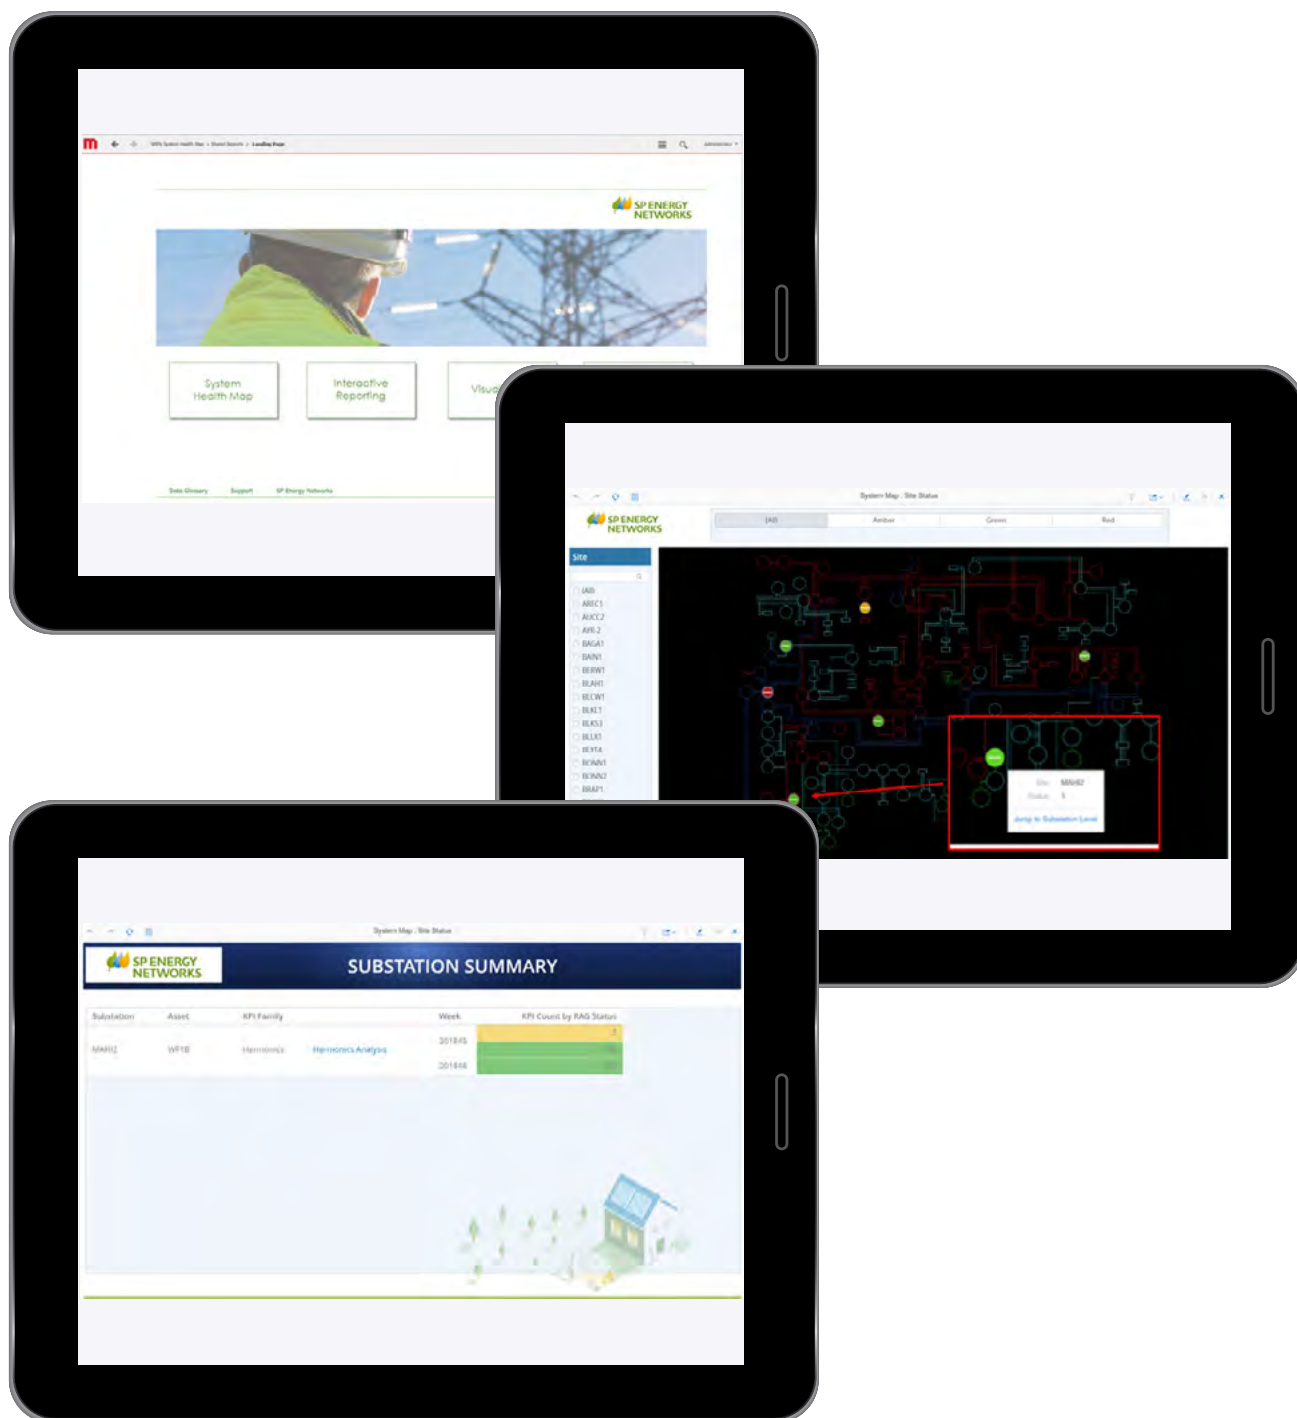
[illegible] > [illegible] > Landing Page

administrator

SP ENERGY NETWORKS

System Health Map

Interactive Reporting

Visu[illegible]

Data Glossary   Support   SP Energy Networks

System Map : Site Status

SP ENERGY NETWORKS

(All)   Amber   Green   Red

Site

(All)
AREC1
AUCE2
AYR-2
BAGA1
BAIN1
BERW1
BLAH1
BLCW1
BLKL1
BLKS3
BLLX1
BOYT4
BONN1
BONN2
BRAP1

Site: MAHI2
Status: 1
Jump to Substation Level

System Map : Site Status

SP ENERGY NETWORKS

SUBSTATION SUMMARY

| Substation | Asset | KPI Family | | Week | KPI Count by RAG Status |
|---|---|---|---|---|---|
| MAHI2 | WF1B | Harmonics | Harmonics Analysis | 201845 | |
| | | | | 201846 | |